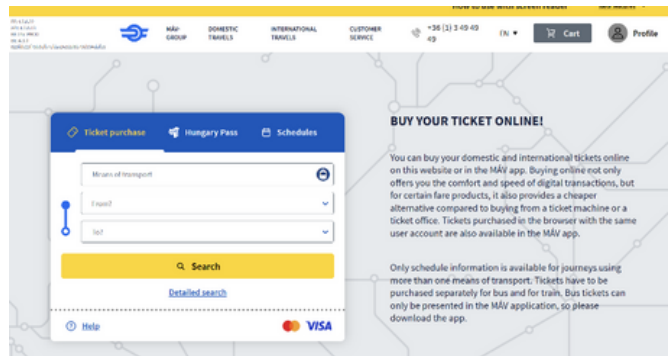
How to use with screen reader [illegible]

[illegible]

MÁV GROUP DOMESTIC TRAVELS INTERNATIONAL TRAVELS CUSTOMER SERVICE +36 (1) 3 49 49 49 EN Cart Profile

Ticket purchase Hungary Pass Schedules

Means of transport

From?

To?

Search

Detailed search

Help VISA

BUY YOUR TICKET ONLINE!

You can buy your domestic and international tickets online on this website or in the MÁV app. Buying online not only offers you the comfort and speed of digital transactions, but for certain fare products, it also provides a cheaper alternative compared to buying from a ticket machine or a ticket office. Tickets purchased in the browser with the same user account are also available in the MÁV app.

Only schedule information is available for journeys using more than one means of transport. Tickets have to be purchased separately for bus and for train. Bus tickets can only be presented in the MÁV application, so please download the app.